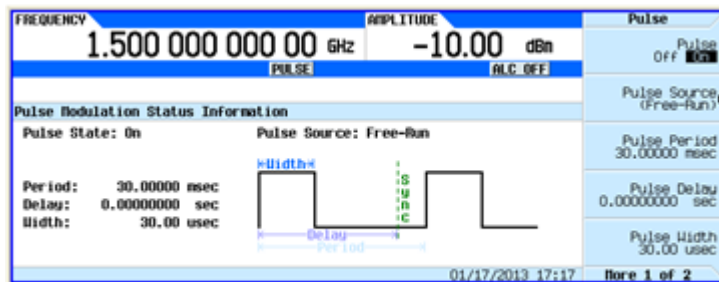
FREQUENCY
1.500 000 000 00 GHz
AMPLITUDE
-10.00 dBm
PULSE
ALC OFF

Pulse Modulation Status Information
Pulse State: On
Pulse Source: Free-Run

Width
Sync

Period: 30.00000 msec
Delay: 0.00000000 sec
Width: 30.00 usec

Delay
Period

01/17/2013 17:17

Pulse
Pulse Off On
Pulse Source (Free-Run)
Pulse Period 30.00000 msec
Pulse Delay 0.00000000 sec
Pulse Width 30.00 usec
More 1 of 2